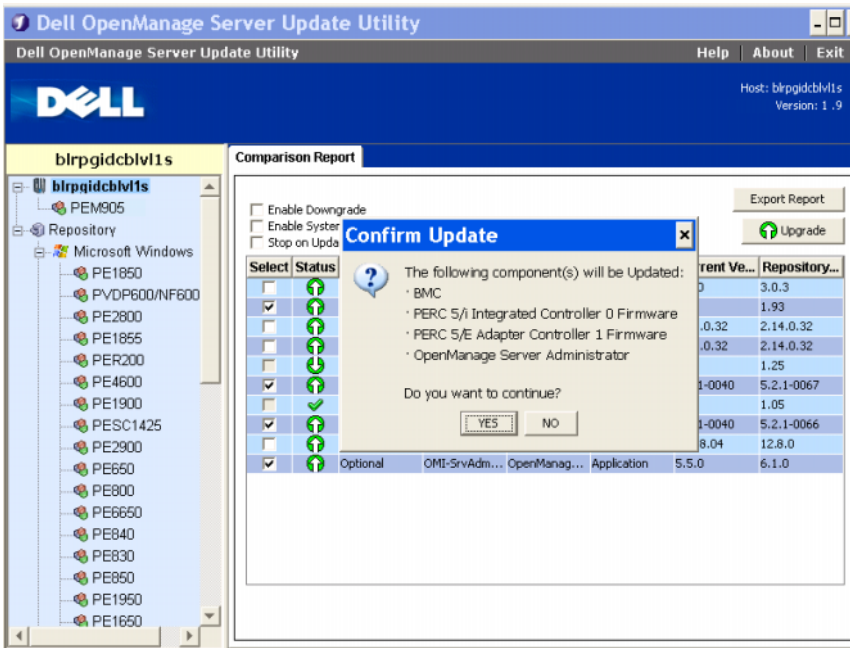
Dell OpenManage Server Update Utility
Dell OpenManage Server Update Utility
Help | About | Exit
DELL
Host: blrpgidcblvl1s
Version: 1 .9
blrpgidcblvl1s
blrpgidcblvl1s
PEM905
Repository
Microsoft Windows
PE1850
PVDP600/NF600
PE2800
PE1855
PER200
PE4600
PE1900
PESC1425
PE2900
PE650
PE800
PE6650
PE840
PE830
PE850
PE1950
PE1650
Comparison Report
Enable Downgrade
Enable Syster
Stop on Upda
Export Report
Upgrade

| Select | Status | | | | | rrent Ve... | Repository... |
|---|---|---|---|---|---|---|---|
| | | | | | | 0 | 3.0.3 |
| ✔ | | | | | | | 1.93 |
| | | | | | | .0.32 | 2.14.0.32 |
| | | | | | | .0.32 | 2.14.0.32 |
| | | | | | | | 1.25 |
| ✔ | | | | | | 1-0040 | 5.2.1-0067 |
| | | | | | | | 1.05 |
| ✔ | | | | | | 1-0040 | 5.2.1-0066 |
| | | | | | | 8.04 | 12.8.0 |
| ✔ | | Optional | OMI-SrvAdm... | OpenManag... | Application | 5.5.0 | 6.1.0 |

Confirm Update
The following component(s) will be Updated:
· BMC
· PERC 5/i Integrated Controller 0 Firmware
· PERC 5/E Adapter Controller 1 Firmware
· OpenManage Server Administrator
Do you want to continue?
YES
NO